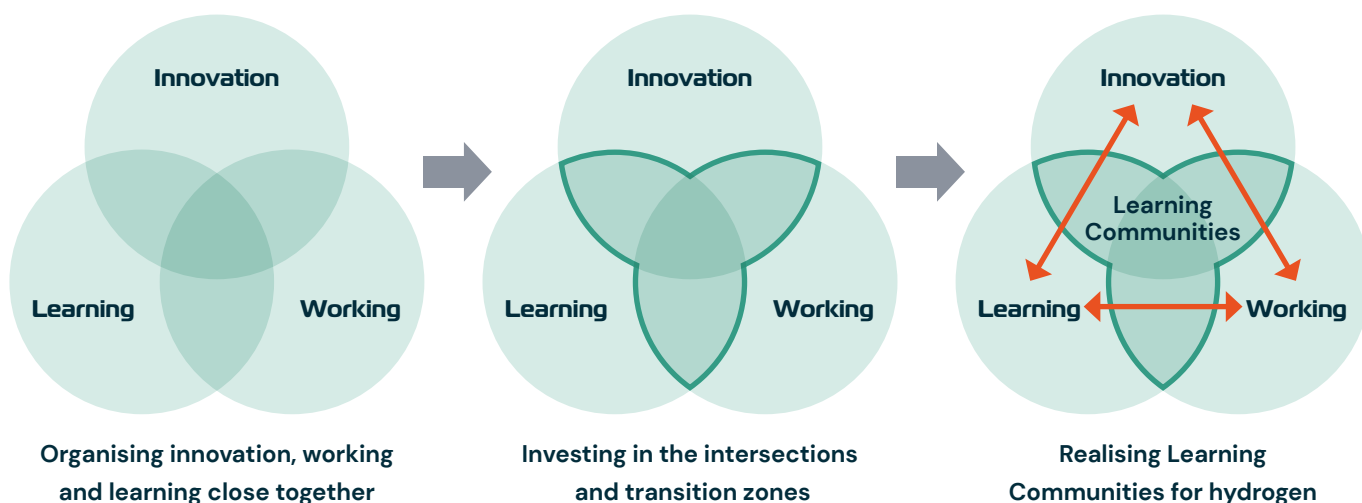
Innovation

Learning

Working

Organising innovation, working and learning close together

Innovation

Learning

Working

Investing in the intersections and transition zones

Innovation

Learning Communities

Learning

Working

Realising Learning Communities for hydrogen